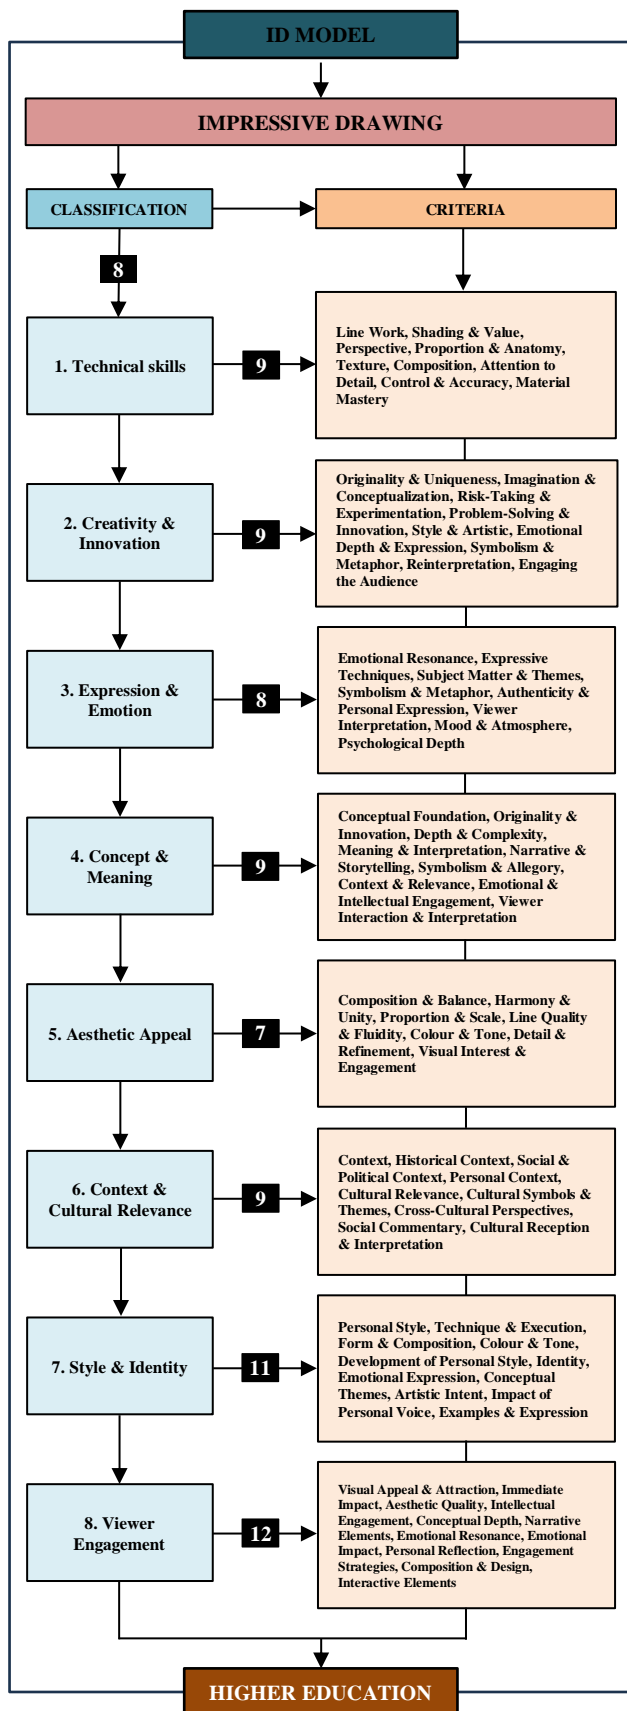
ID MODEL

IMPRESSIVE DRAWING

CLASSIFICATION

CRITERIA

8

1. Technical skills

9

Line Work, Shading & Value, Perspective, Proportion & Anatomy, Texture, Composition, Attention to Detail, Control & Accuracy, Material Mastery

2. Creativity & Innovation

9

Originality & Uniqueness, Imagination & Conceptualization, Risk-Taking & Experimentation, Problem-Solving & Innovation, Style & Artistic, Emotional Depth & Expression, Symbolism & Metaphor, Reinterpretation, Engaging the Audience

3. Expression & Emotion

8

Emotional Resonance, Expressive Techniques, Subject Matter & Themes, Symbolism & Metaphor, Authenticity & Personal Expression, Viewer Interpretation, Mood & Atmosphere, Psychological Depth

4. Concept & Meaning

9

Conceptual Foundation, Originality & Innovation, Depth & Complexity, Meaning & Interpretation, Narrative & Storytelling, Symbolism & Allegory, Context & Relevance, Emotional & Intellectual Engagement, Viewer Interaction & Interpretation

5. Aesthetic Appeal

7

Composition & Balance, Harmony & Unity, Proportion & Scale, Line Quality & Fluidity, Colour & Tone, Detail & Refinement, Visual Interest & Engagement

6. Context & Cultural Relevance

9

Context, Historical Context, Social & Political Context, Personal Context, Cultural Relevance, Cultural Symbols & Themes, Cross-Cultural Perspectives, Social Commentary, Cultural Reception & Interpretation

7. Style & Identity

11

Personal Style, Technique & Execution, Form & Composition, Colour & Tone, Development of Personal Style, Identity, Emotional Expression, Conceptual Themes, Artistic Intent, Impact of Personal Voice, Examples & Expression

8. Viewer Engagement

12

Visual Appeal & Attraction, Immediate Impact, Aesthetic Quality, Intellectual Engagement, Conceptual Depth, Narrative Elements, Emotional Resonance, Emotional Impact, Personal Reflection, Engagement Strategies, Composition & Design, Interactive Elements

HIGHER EDUCATION